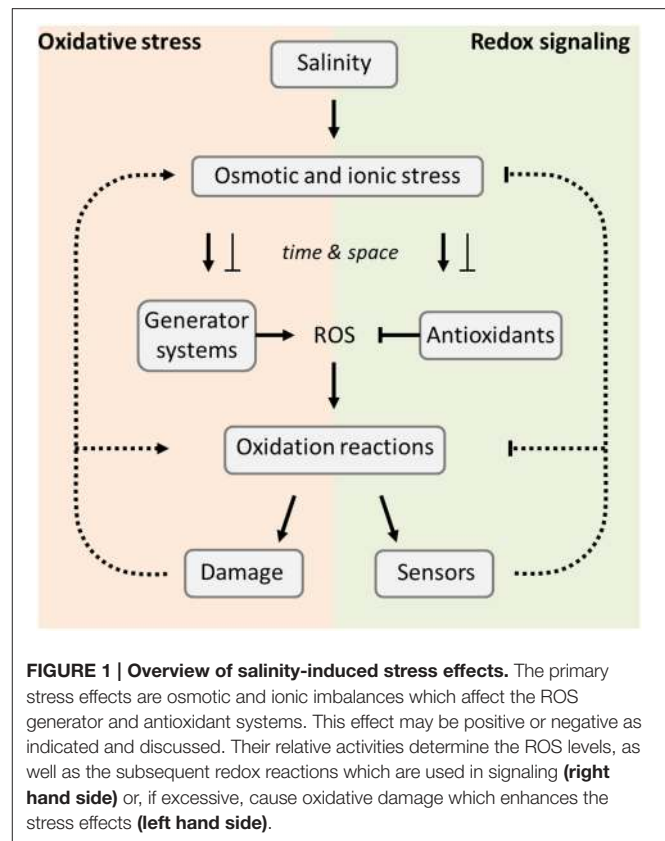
Oxidative stress

Redox signaling

Salinity

Osmotic and ionic stress

time & space

Generator systems

ROS

Antioxidants

Oxidation reactions

Damage

Sensors

**FIGURE 1 | Overview of salinity-induced stress effects.** The primary stress effects are osmotic and ionic imbalances which affect the ROS generator and antioxidant systems. This effect may be positive or negative as indicated and discussed. Their relative activities determine the ROS levels, as well as the subsequent redox reactions which are used in signaling **(right hand side)** or, if excessive, cause oxidative damage which enhances the stress effects **(left hand side)**.